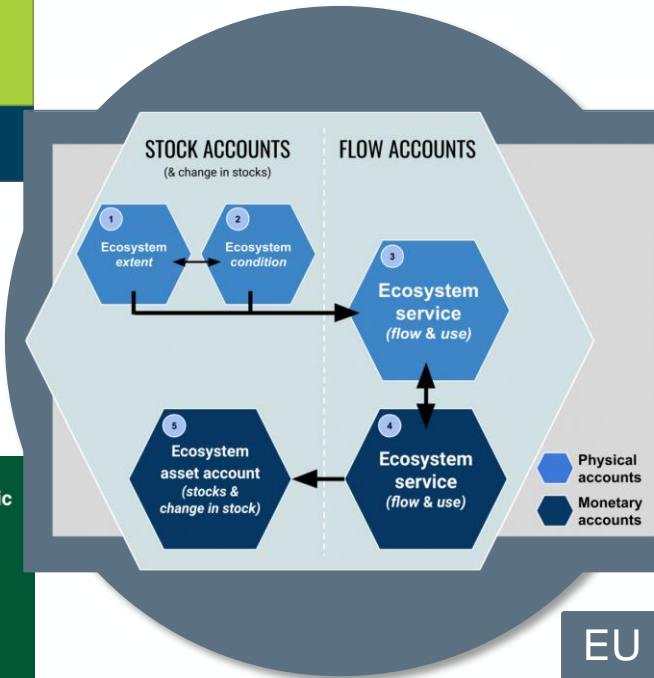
STOCK ACCOUNTS
(& change in stocks)

FLOW ACCOUNTS

1
Ecosystem
extent

2
Ecosystem
condition

3
Ecosystem
service
(flow & use)

4
Ecosystem
service
(flow & use)

5
Ecosystem
asset account
(stocks & change in stock)

Physical accounts

Monetary accounts

ic

EU